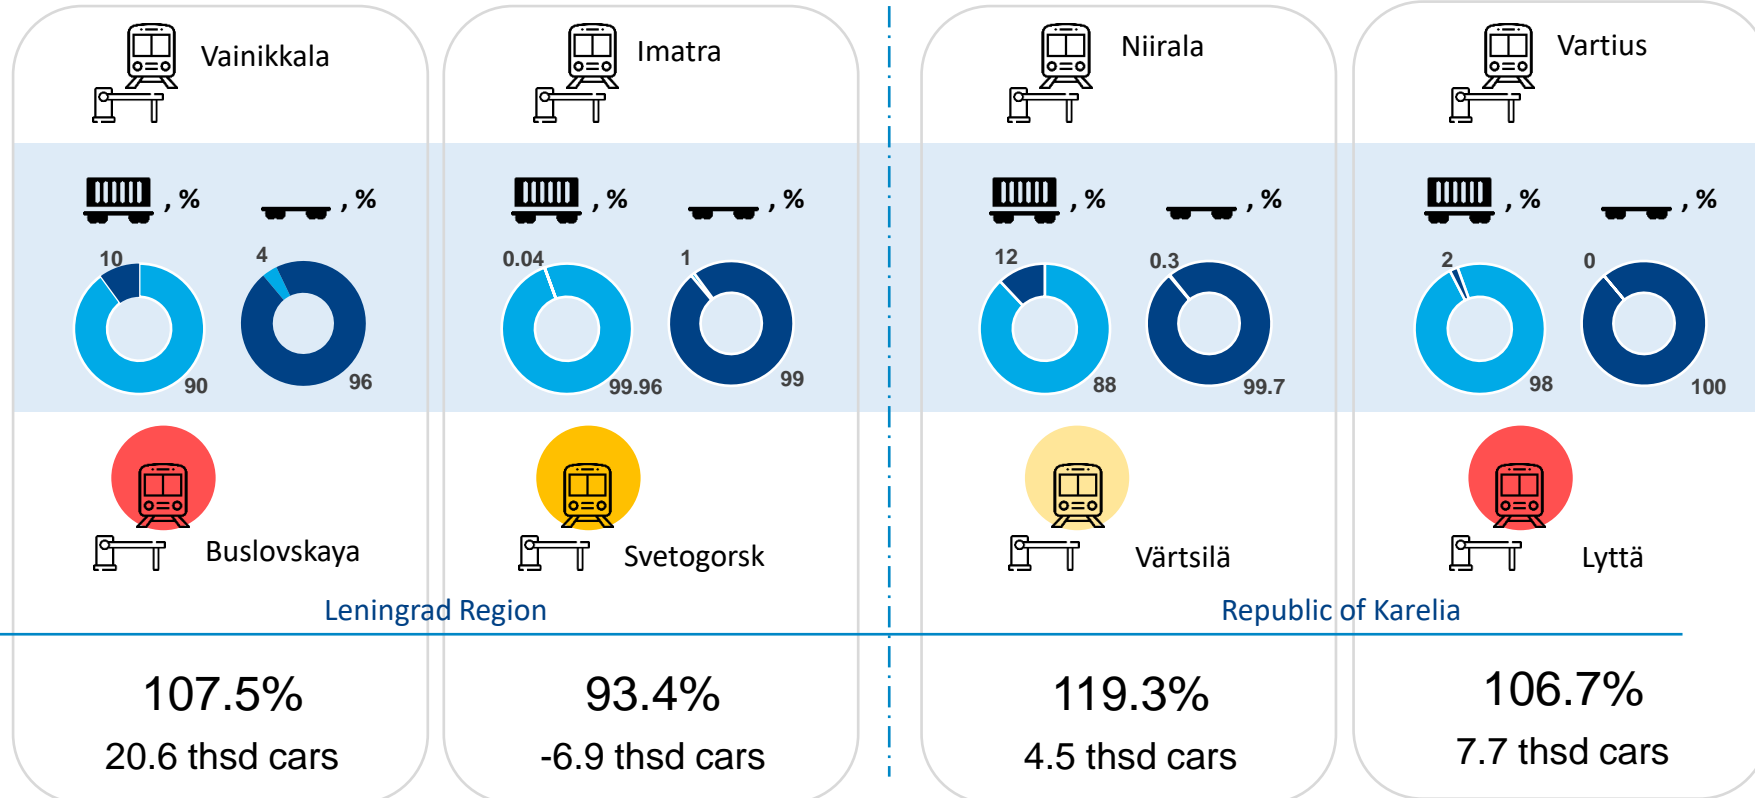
Vainikkala

, %

, %

10

90

4

96

Buslovskaya

Imatra

, %

, %

0.04

99.96

1

99

Svetogorsk

Leningrad Region

107.5%

20.6 thsd cars

93.4%

-6.9 thsd cars

Niirala

, %

, %

12

88

0.3

99.7

Värtsilä

Vartius

, %

, %

2

98

0

100

Lyttä

Republic of Karelia

119.3%

4.5 thsd cars

106.7%

7.7 thsd cars